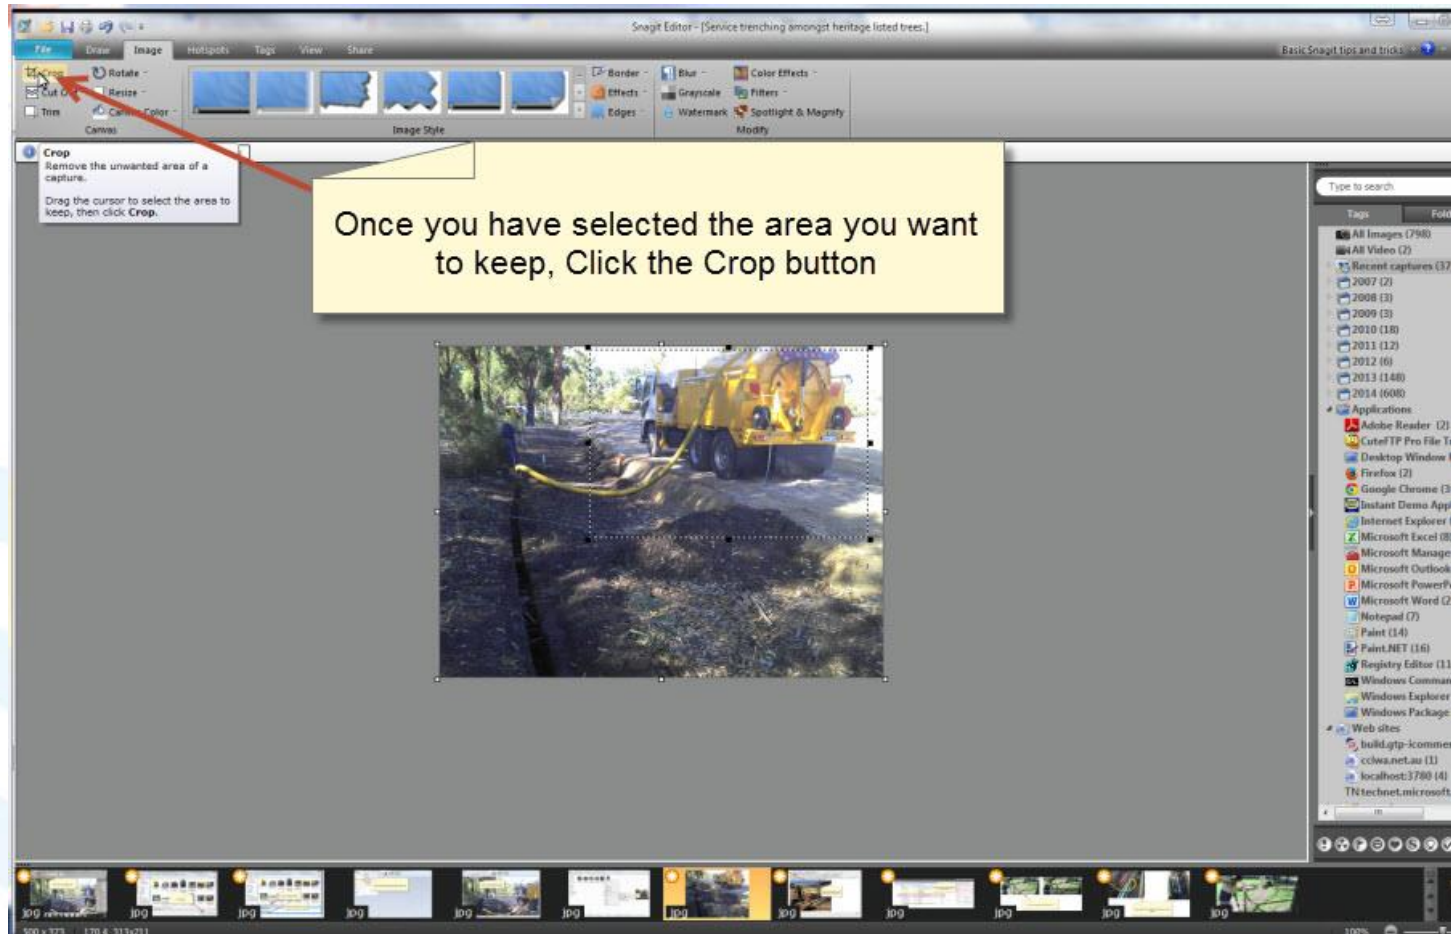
Snagit Editor - [Service trenching amongst heritage listed trees.]

File Draw Image Hotspots Tags View Share

Basic Snagit tips and tricks

Crop Rotate
Cut Out Resize
Trim Canvas Color
Canvas

Image Style

Border Effects Edges
Blur Grayscale Watermark
Color Effects Filters Spotlight & Magnify
Modify

Crop
Remove the unwanted area of a capture.

Drag the cursor to select the area to keep, then click Crop.

Once you have selected the area you want to keep, Click the Crop button

Type to search

Tags Fold

All Images (798)
All Video (2)
Recent captures (37
2007 (2)
2008 (3)
2009 (3)
2010 (18)
2011 (12)
2012 (6)
2013 (148)
2014 (608)
Applications
Adobe Reader (2)
CuteFTP Pro File T
Desktop Window
Firefox (2)
Google Chrome (3
Instant Demo App
Internet Explorer
Microsoft Excel (8)
Microsoft Manage
Microsoft Outlook
Microsoft PowerP
Microsoft Word (2
Notepad (7)
Paint (14)
Paint.NET (16)
Registry Editor (11
Windows Comman
Windows Explorer
Windows Package
Web sites
build.gtp-icommer
cciwa.net.au (1)
localhost:3780 (4)
technet.microsoft

jpg jpg jpg jpg jpg jpg jpg jpg jpg jpg jpg jpg

500 x 373 170.4, 313x711 100%